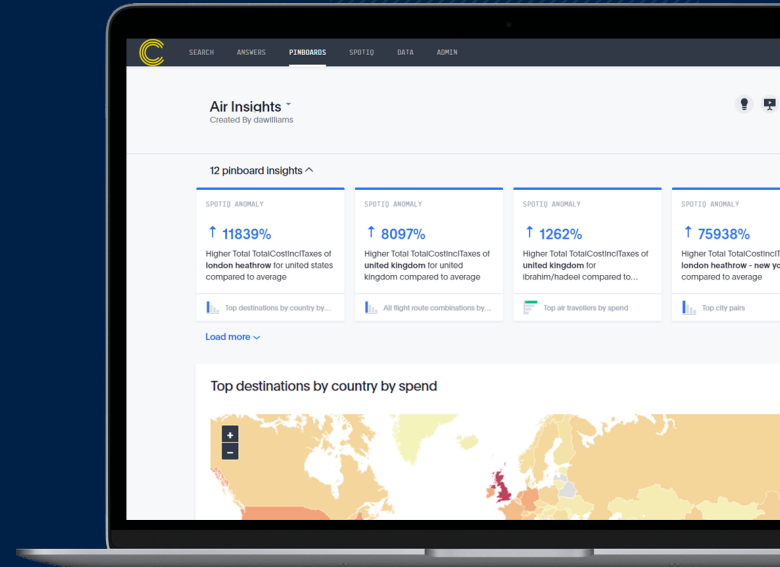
SEARCH ANSWERS PINBOARDS SPOTIQ DATA ADMIN

Air Insights
Created By dawilliams

12 pinboard insights

SPOTIQ ANOMALY
↑ 11839%
Higher Total TotalCostInclTaxes of **london heathrow** for united states compared to average
Top destinations by country by...

SPOTIQ ANOMALY
↑ 8097%
Higher Total TotalCostInclTaxes of **united kingdom** for united kingdom compared to average
All flight route combinations by...

SPOTIQ ANOMALY
↑ 1262%
Higher Total TotalCostInclTaxes of **united kingdom** for ibrahim/hadeel compared to...
Top air travellers by spend

SPOTIQ ANOMALY
↑ 75938%
Higher Total TotalCostInclT **london heathrow - new yo** compared to average
Top city pairs

Load more

Top destinations by country by spend

+
−